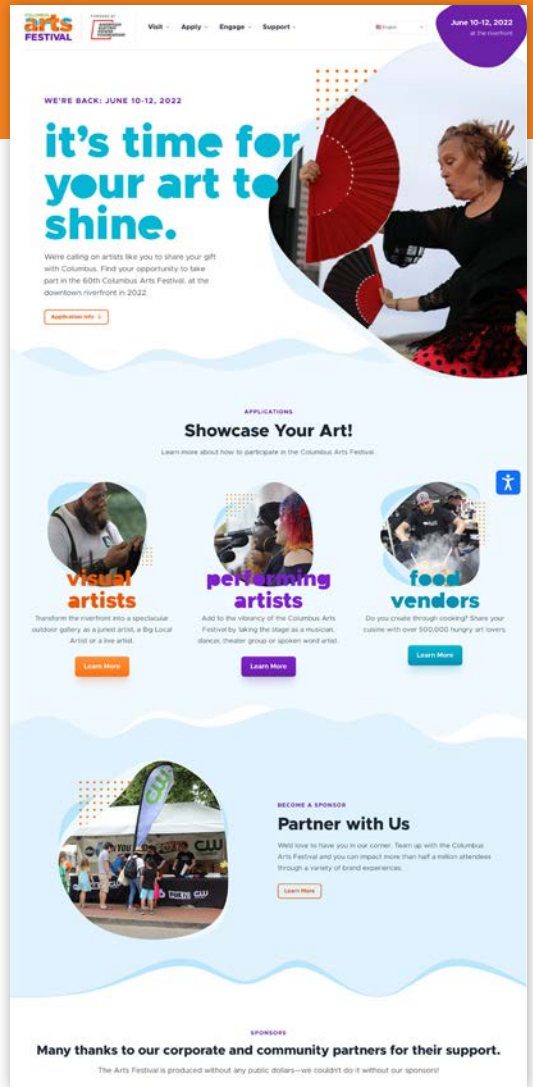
COLUMBUS arts FESTIVAL

PRODUCED BY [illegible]

Visit Apply Engage Support

English

June 10-12, 2022
at the riverfront

WE'RE BACK: JUNE 10-12, 2022

it's time for your art to shine.

We're calling on artists like you to share your gift with Columbus. Find your opportunity to take part in the 60th Columbus Arts Festival, at the downtown riverfront in 2022.

Application Info

APPLICATIONS

Showcase Your Art!

Learn more about how to participate in the Columbus Arts Festival.

visual artists

Transform the riverfront into a spectacular outdoor gallery as a juried artist, a Big Local Artist or a live artist.

Learn More

performing artists

Add to the vibrancy of the Columbus Arts Festival by taking the stage as a musician, dancer, theater group or spoken word artist.

Learn More

food vendors

Do you create through cooking? Share your cuisine with over 500,000 hungry art lovers.

Learn More

CW

BECOME A SPONSOR

Partner with Us

We'd love to have you in our corner. Team up with the Columbus Arts Festival and you can impact more than half a million attendees through a variety of brand experiences.

Learn More

SPONSORS

Many thanks to our corporate and community partners for their support.

The Arts Festival is produced without any public dollars—we couldn't do it without our sponsors!